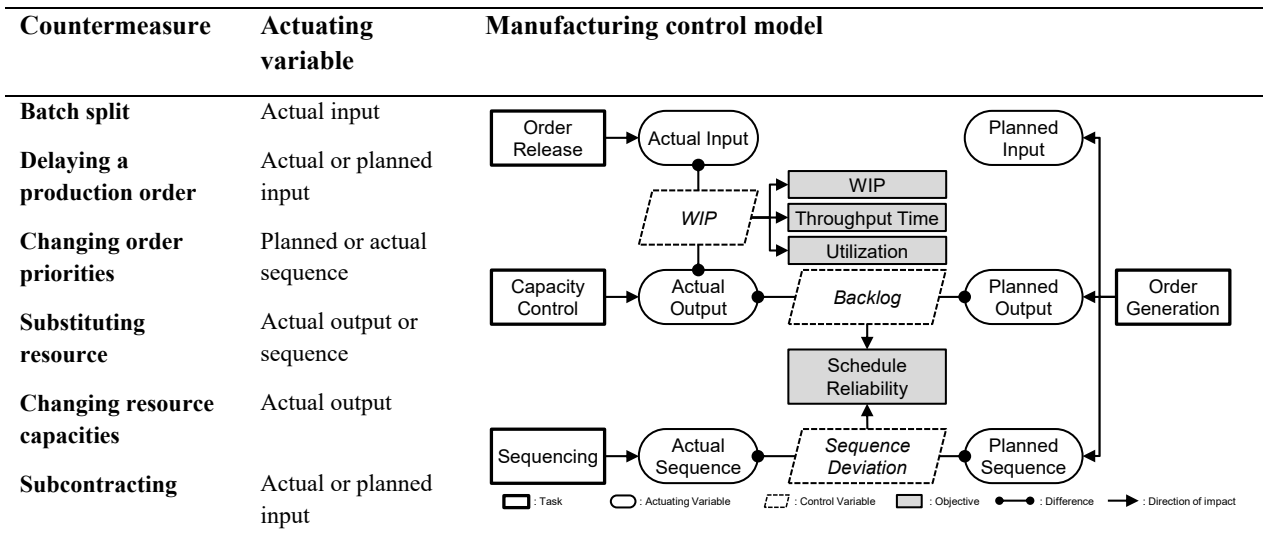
| Countermeasure | Actuating variable | Manufacturing control model |
|---|---|---|
| Batch split | Actual input | |
| Delaying a production order | Actual or planned input | |
| Changing order priorities | Planned or actual sequence | |
| Substituting resource | Actual output or sequence | |
| Changing resource capacities | Actual output | |
| Subcontracting | Actual or planned input | |

Order Release
Actual Input
Planned Input
WIP
WIP
Throughput Time
Utilization
Capacity Control
Actual Output
Backlog
Planned Output
Order Generation
Schedule Reliability
Sequencing
Actual Sequence
Sequence Deviation
Planned Sequence

: Task : Actuating Variable : Control Variable : Objective : Difference : Direction of impact